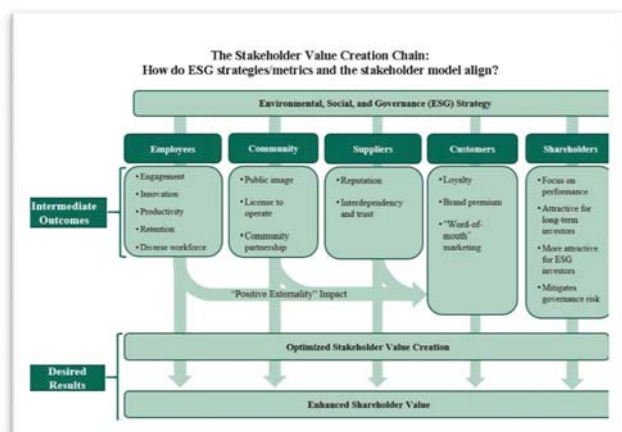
The Stakeholder Value Creation Chain:
How do ESG strategies/metrics and the stakeholder model align?

Environmental, Social, and Governance (ESG) Strategy

Employees

Community

Suppliers

Customers

Shareholders

Intermediate Outcomes

• Engagement
• Innovation
• Productivity
• Retention
• Diverse workforce

• Public image
• License to operate
• Community partnership

• Reputation
• Interdependency and trust

• Loyalty
• Brand premium
• "Word-of-mouth" marketing

• Focus on performance
• Attractive for long-term investors
• More attractive for ESG investors
• Mitigates governance risk

"Positive Externality" Impact

Desired Results

Optimized Stakeholder Value Creation

Enhanced Shareholder Value